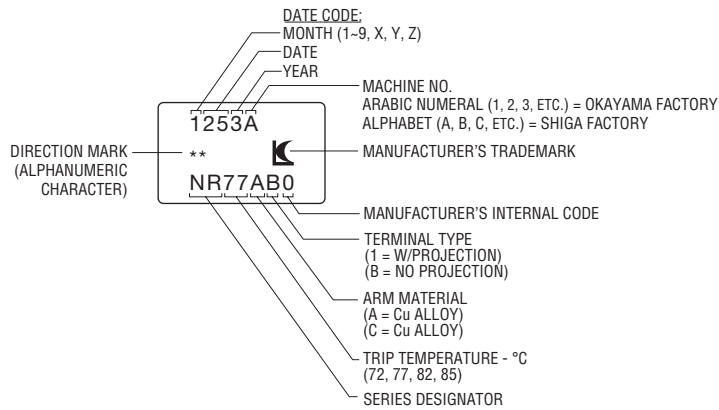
DATE CODE:
MONTH (1~9, X, Y, Z)
DATE
YEAR
MACHINE NO.
ARABIC NUMERAL (1, 2, 3, ETC.) = OKAYAMA FACTORY
ALPHABET (A, B, C, ETC.) = SHIGA FACTORY

1253A

DIRECTION MARK (ALPHANUMERIC CHARACTER)

**

MANUFACTURER'S TRADEMARK

NR77AB0

MANUFACTURER'S INTERNAL CODE

TERMINAL TYPE
(1 = W/PROJECTION)
(B = NO PROJECTION)

ARM MATERIAL
(A = Cu ALLOY)
(C = Cu ALLOY)

TRIP TEMPERATURE - °C
(72, 77, 82, 85)

SERIES DESIGNATOR